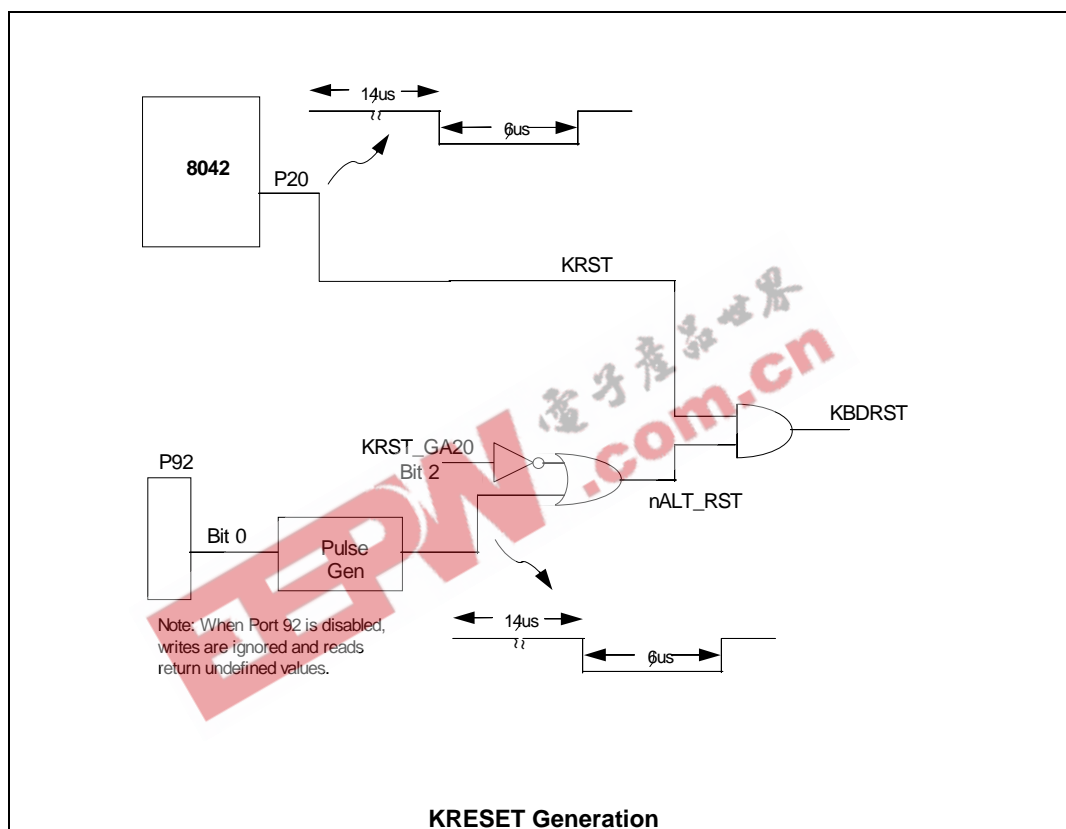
14us

6us

8042

P20

KRST

KBDRST

KRST_GA20
Bit 2

P92

nALT_RST

Bit 0

Pulse Gen

14us

6us

Note: When Port 92 is disabled, writes are ignored and reads return undefined values.

電子產品世界

EEPW.com.cn

KRESET Generation